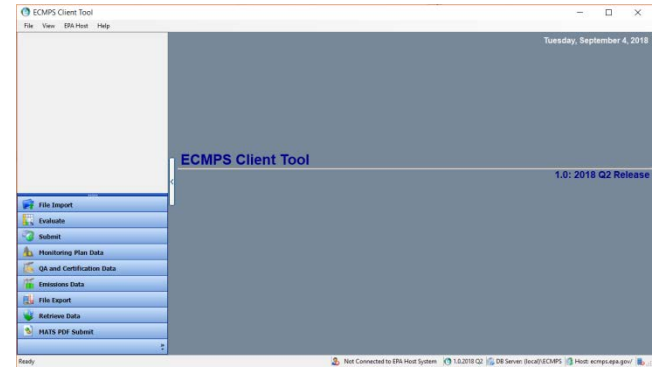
ECMPS Client Tool

File View EPA Host Help

Tuesday, September 4, 2018

ECMPS Client Tool

1.0: 2018 Q2 Release

File Import
Evaluate
Submit
Monitoring Plan Data
QA and Certification Data
Emissions Data
File Export
Retrieve Data
MATS PDF Submit

Ready

Not Connected to EPA Host System 1.0.2018 Q2 DB Server: (local)\ECMPS Host: ecmps.epa.gov/